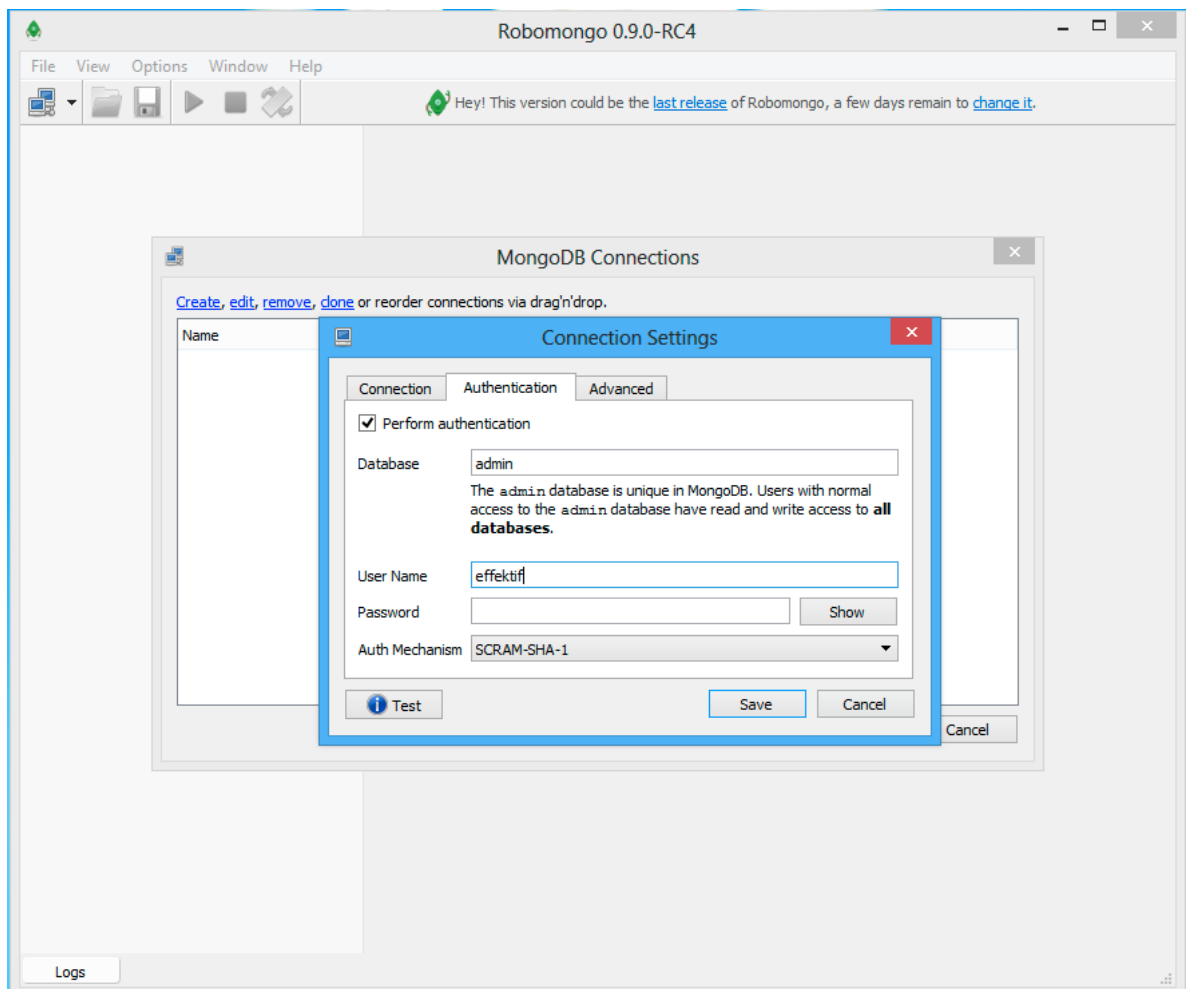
Robomongo 0.9.0-RC4

File View Options Window Help

Hey! This version could be the last release of Robomongo, a few days remain to change it.

MongoDB Connections

Create, edit, remove, clone or reorder connections via drag'n'drop.

Name

Connection Settings

Connection Authentication Advanced

Perform authentication

Database admin

The admin database is unique in MongoDB. Users with normal access to the admin database have read and write access to **all databases**.

User Name effektif

Password Show

Auth Mechanism SCRAM-SHA-1

Test Save Cancel

Cancel

Logs